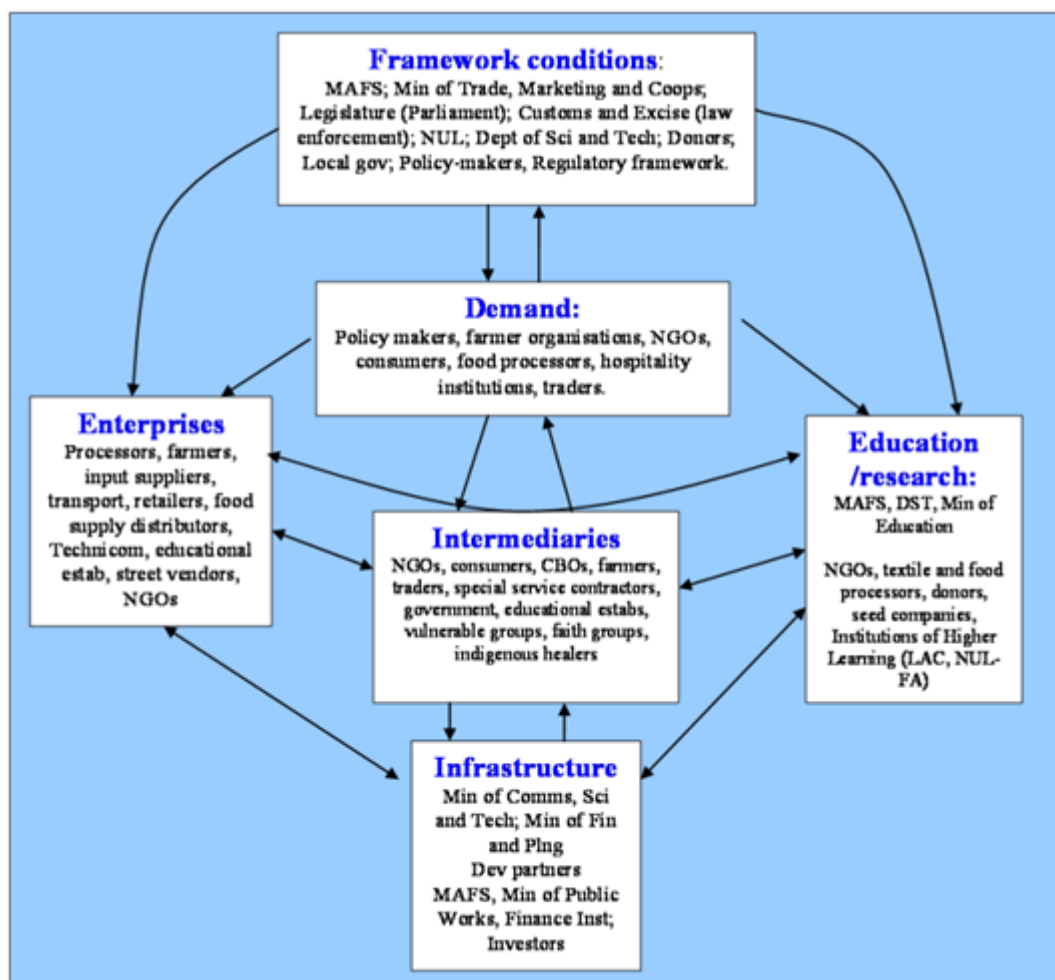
Framework conditions:
MAFS; Min of Trade, Marketing and Coops; Legislature (Parliament); Customs and Excise (law enforcement); NUL; Dept of Sci and Tech; Donors; Local gov; Policy-makers, Regulatory framework.

Demand:
Policy makers, farmer organisations, NGOs, consumers, food processors, hospitality institutions, traders.

Enterprises
Processors, farmers, input suppliers, transport, retailers, food supply distributors, Technicom, educational estab, street vendors, NGOs

Intermediaries
NGOs, consumers, CBOs, farmers, traders, special service contractors, government, educational estabs, vulnerable groups, faith groups, indigenous healers

Education /research:
MAFS, DST, Min of Education

NGOs, textile and food processors, donors, seed companies, Institutions of Higher Learning (LAC, NUL-FA)

Infrastructure
Min of Comms, Sci and Tech; Min of Fin and Plng
Dev partners
MAFS, Min of Public Works, Finance Inst; Investors